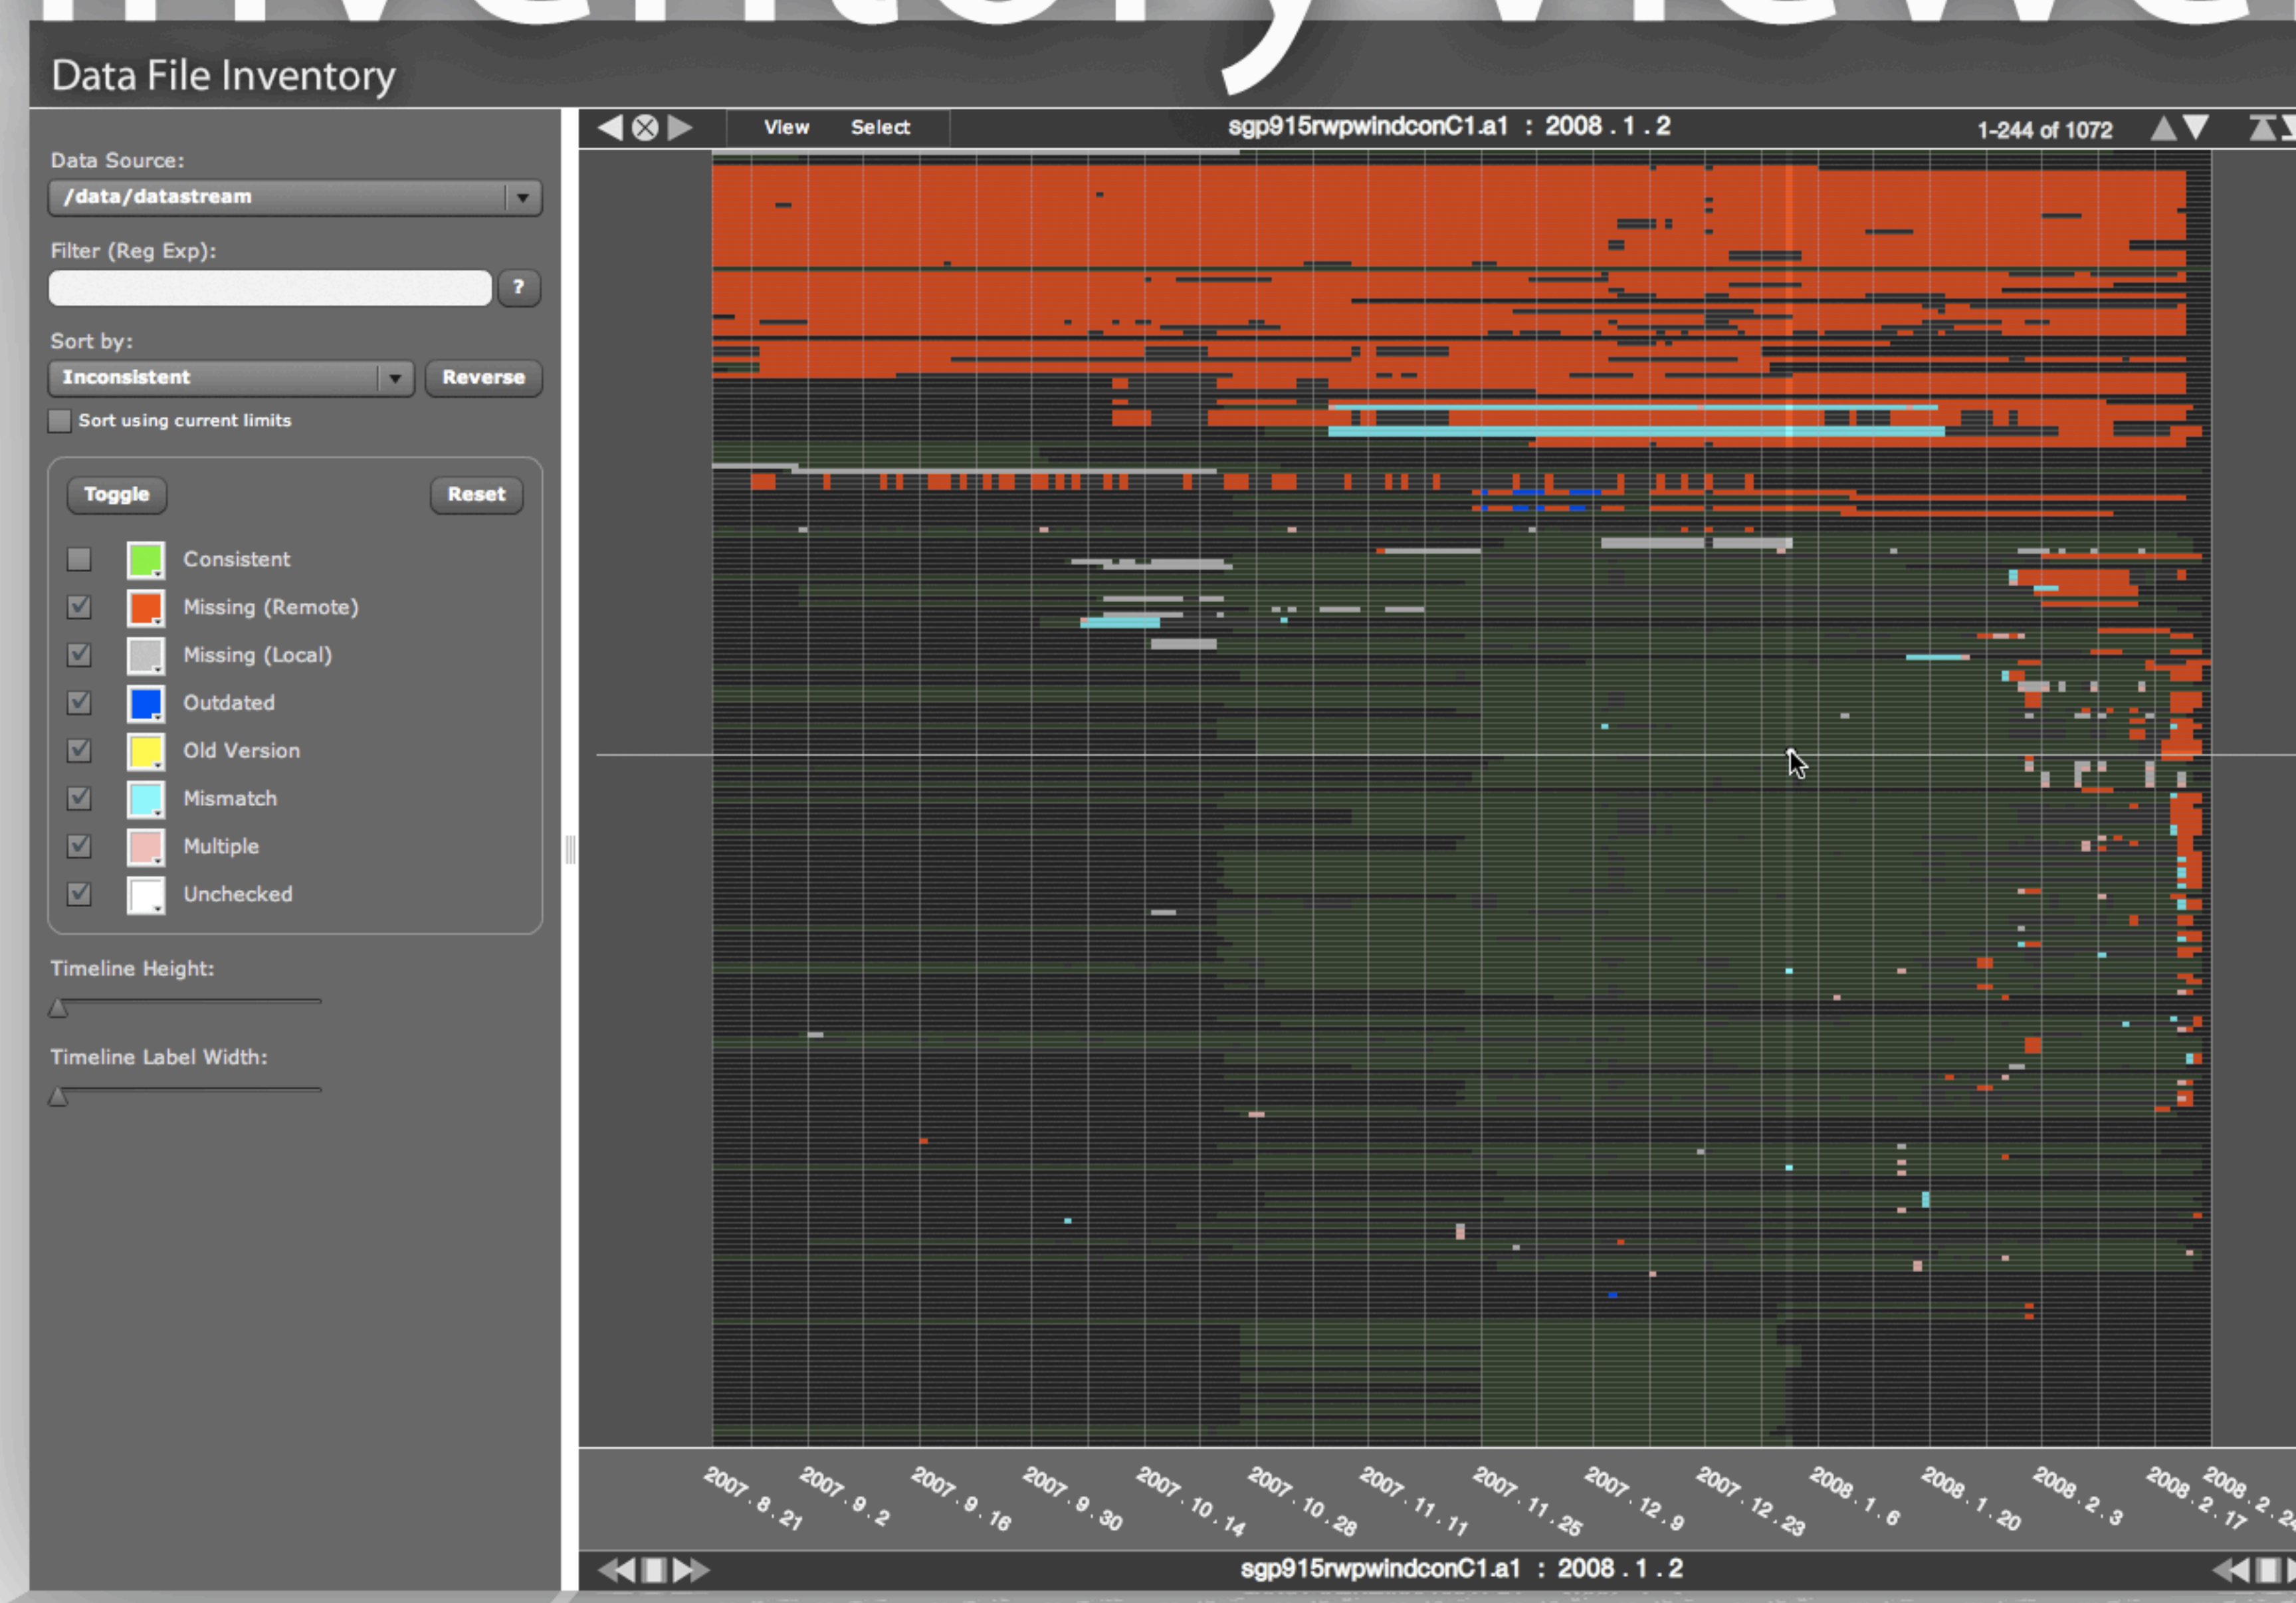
Data File Inventory

Data Source:

/data/datastream

Filter (Reg Exp):

?

Sort by:

Inconsistent

Reverse

Sort using current limits

Toggle

Reset

Consistent

Missing (Remote)

Missing (Local)

Outdated

Old Version

Mismatch

Multiple

Unchecked

Timeline Height:

Timeline Label Width:

View Select

sgp915rwpwindconC1.a1 : 2008 . 1 . 2

1-244 of 1072

2007 . 8 . 21 2007 . 9 . 2 2007 . 9 . 16 2007 . 9 . 30 2007 . 10 . 14 2007 . 10 . 28 2007 . 11 . 11 2007 . 11 . 25 2007 . 12 . 9 2007 . 12 . 23 2008 . 1 . 6 2008 . 1 . 20 2008 . 2 . 3 2008 . 2 . 17 2008 . 2 . 2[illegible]

sgp915rwpwindconC1.a1 : 2008 . 1 . 2